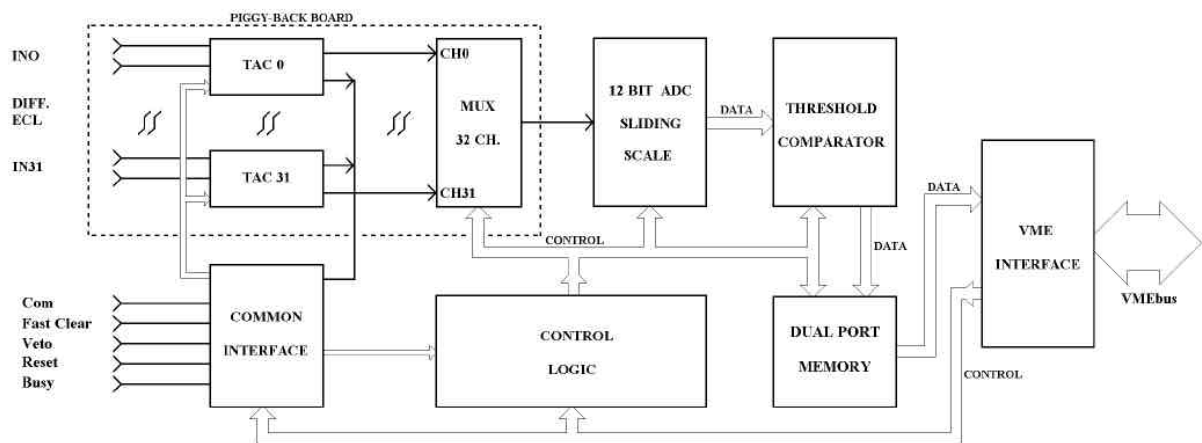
PIGGY-BACK BOARD

IN0

DIFF. ECL

IN31

TAC 0

TAC 31

CH0

MUX 32 CH.

CH31

12 BIT ADC SLIDING SCALE

DATA

THRESHOLD COMPARATOR

DATA

DATA

VME INTERFACE

VMEbus

CONTROL

Com
Fast Clear
Veto
Reset
Busy

COMMON INTERFACE

CONTROL LOGIC

DUAL PORT MEMORY

CONTROL